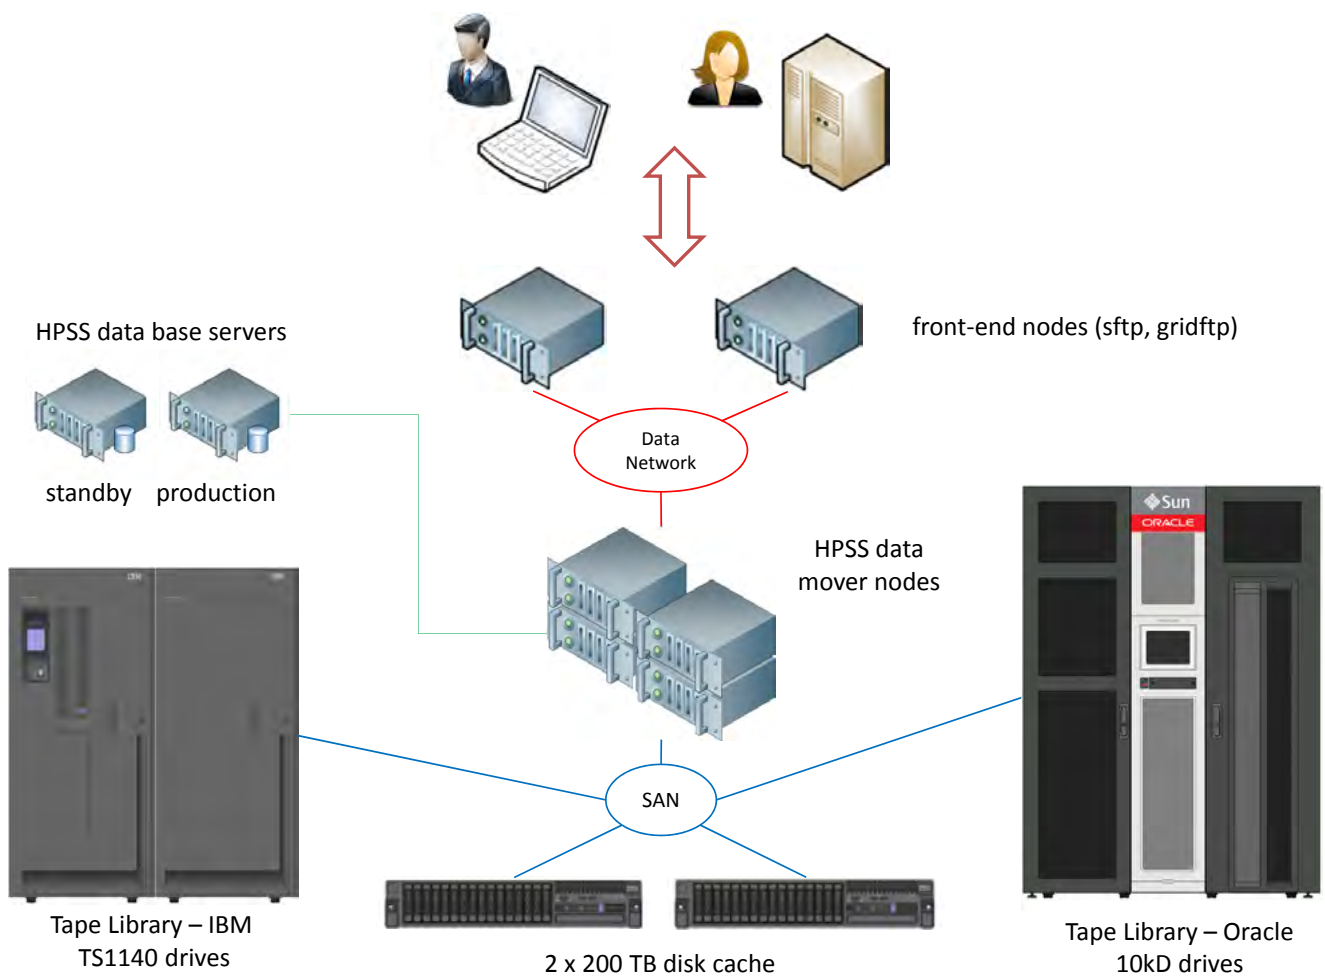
front-end nodes (sftp, gridftp)

HPSS data base servers

standby production

Data Network

HPSS data mover nodes

IBM

IBM

Sun ORACLE

SAN

Tape Library – IBM TS1140 drives

2 x 200 TB disk cache

Tape Library – Oracle 10kD drives